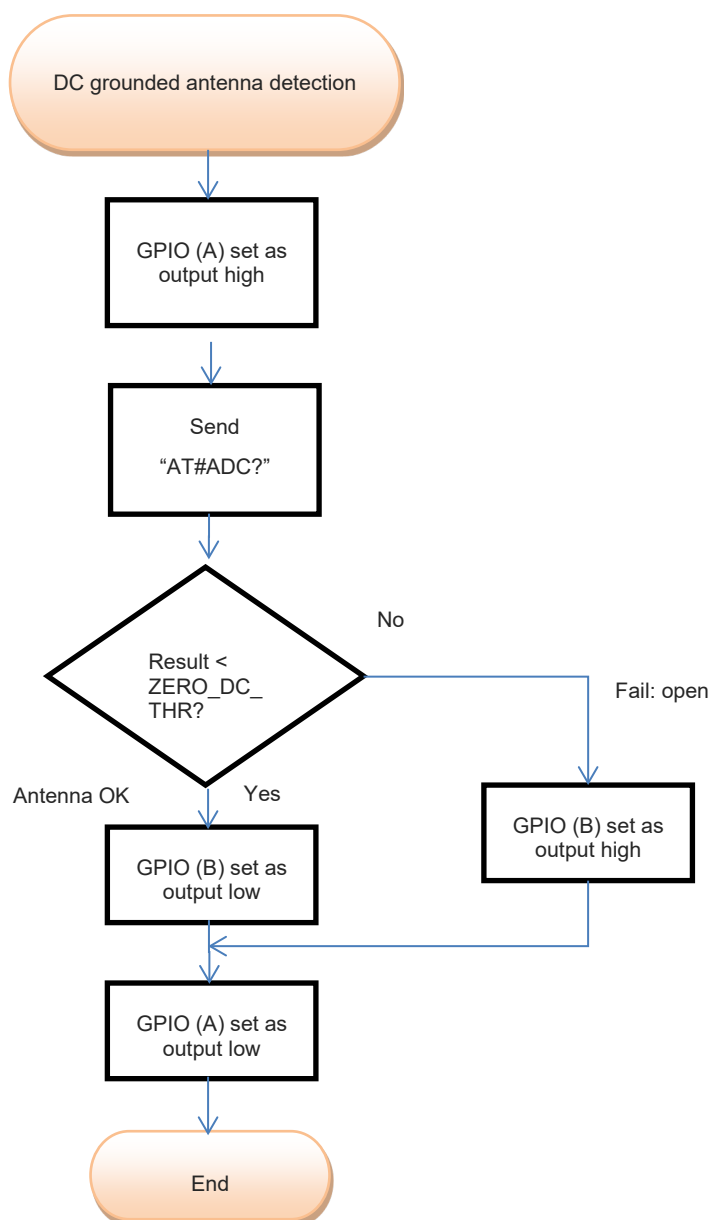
DC grounded antenna detection

GPIO (A) set as output high

Send
“AT#ADC?”

Result < ZERO_DC_ THR?

No

Fail: open

Antenna OK

Yes

GPIO (B) set as output low

GPIO (B) set as output high

GPIO (A) set as output low

End